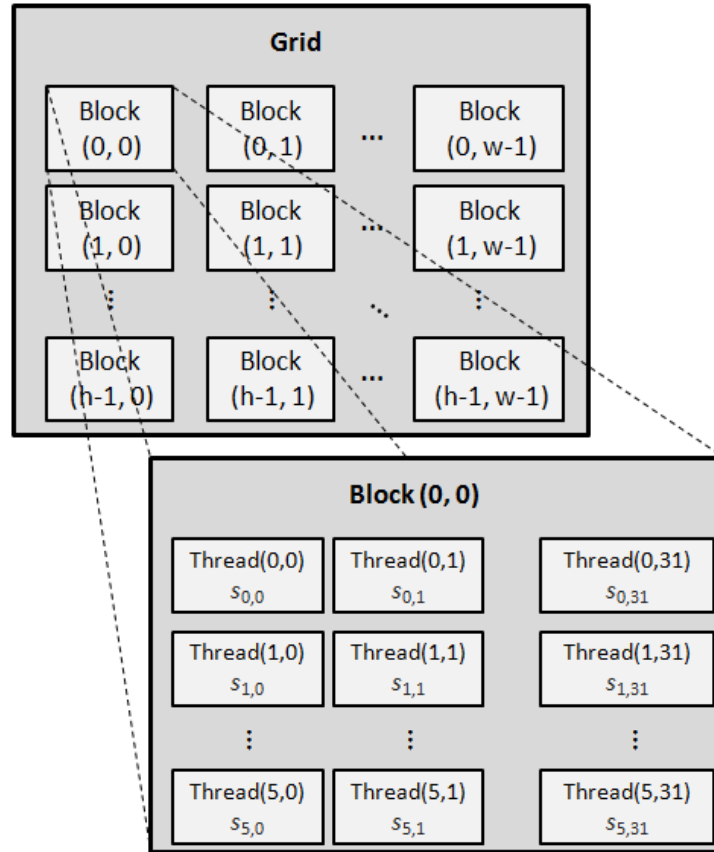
Grid

| Block (0, 0) | Block (0, 1) | ... | Block (0, w-1) |
|---|---|---|---|
| Block (1, 0) | Block (1, 1) | ... | Block (1, w-1) |
| ⋮ | ⋮ | ⋱ | ⋮ |
| Block (h-1, 0) | Block (h-1, 1) | ... | Block (h-1, w-1) |

Block (0, 0)

| Thread(0,0) $s_{0,0}$ | Thread(0,1) $s_{0,1}$ | Thread(0,31) $s_{0,31}$ |
|---|---|---|
| Thread(1,0) $s_{1,0}$ | Thread(1,1) $s_{1,1}$ | Thread(1,31) $s_{1,31}$ |
| ⋮ | ⋮ | ⋮ |
| Thread(5,0) $s_{5,0}$ | Thread(5,1) $s_{5,1}$ | Thread(5,31) $s_{5,31}$ |